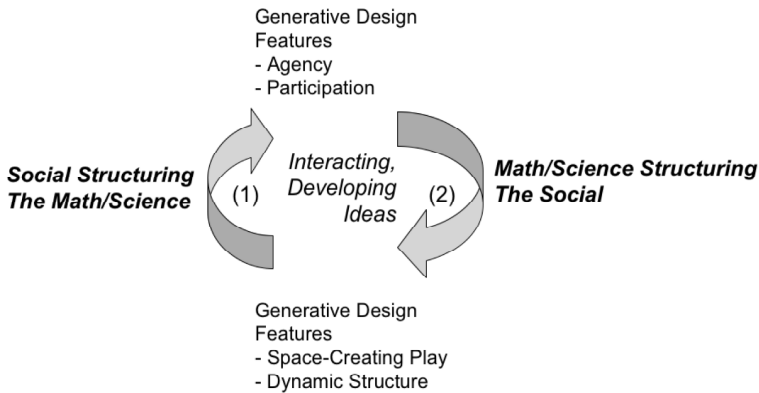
Generative Design Features
- Agency
- Participation

Social Structuring The Math/Science

(1)

Interacting, Developing Ideas

(2)

Math/Science Structuring The Social

Generative Design Features
- Space-Creating Play
- Dynamic Structure